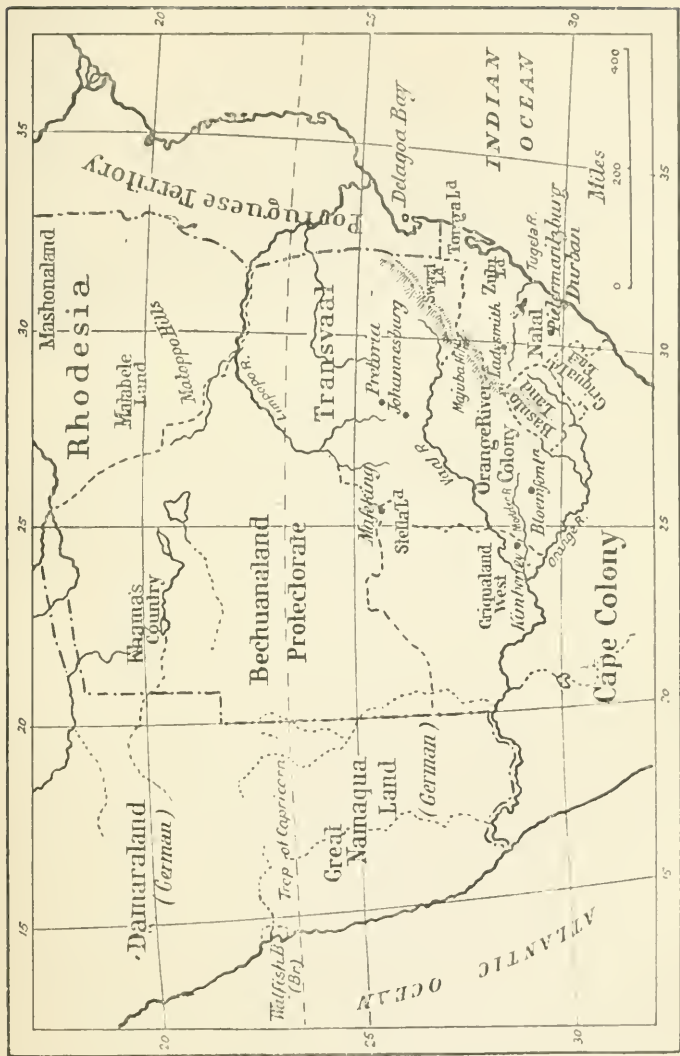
Rhodesia
Mashonaland
Matabele Land
Matoppo Hills
Portuguese Territory
Delagoa Bay
INDIAN OCEAN
Miles
0
200
400
Transvaal
Pretoria
Johannesburg
Limpopo R.
Swazi Ld.
Tongaland
Zulu Ld.
Tugela R.
Majuba Hill
Ladysmith
Natal
Pietermaritzburg
Durban
Griqualand East
Basuto Land
Orange River Colony
Bloemfontein
Vaal R.
Orange R.
Modder R.
Kimberley
Griqualand West
Mafeking
Stellaland
Bechuanaland Protectorate
Khama's Country
Damaraland (German)
Great Namaqua Land (German)
Trop. of Capricorn
Walfish B. (Br.)
Cape Colony
ATLANTIC OCEAN
15
20
25
30
35
20
25
30